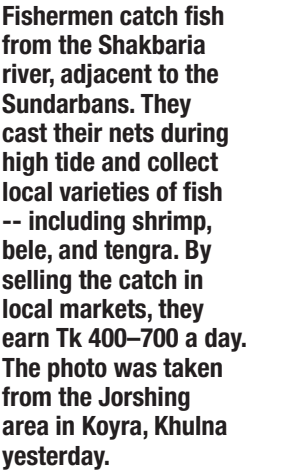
Fishermen catch fish from the Shakbaria river, adjacent to the Sundarbans. They cast their nets during high tide and collect local varieties of fish -- including shrimp, bele, and tengra. By selling the catch in local markets, they earn Tk 400–700 a day. The photo was taken from the Jorshing area in Koyra, Khulna yesterday.